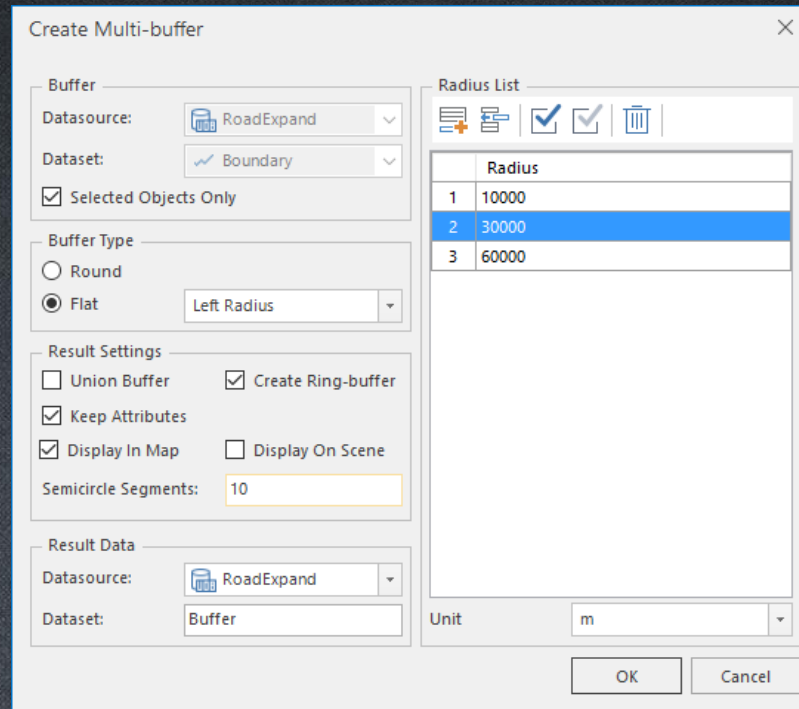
Create Multi-buffer

Buffer
Datasource: RoadExpand
Dataset: Boundary
Selected Objects Only

Buffer Type
Round
Flat Left Radius

Result Settings
Union Buffer
Create Ring-buffer
Keep Attributes
Display In Map
Display On Scene
Semicircle Segments: 10

Result Data
Datasource: RoadExpand
Dataset: Buffer

Radius List

| | Radius |
|---|---|
| 1 | 10000 |
| 2 | 30000 |
| 3 | 60000 |

Unit m

OK
Cancel